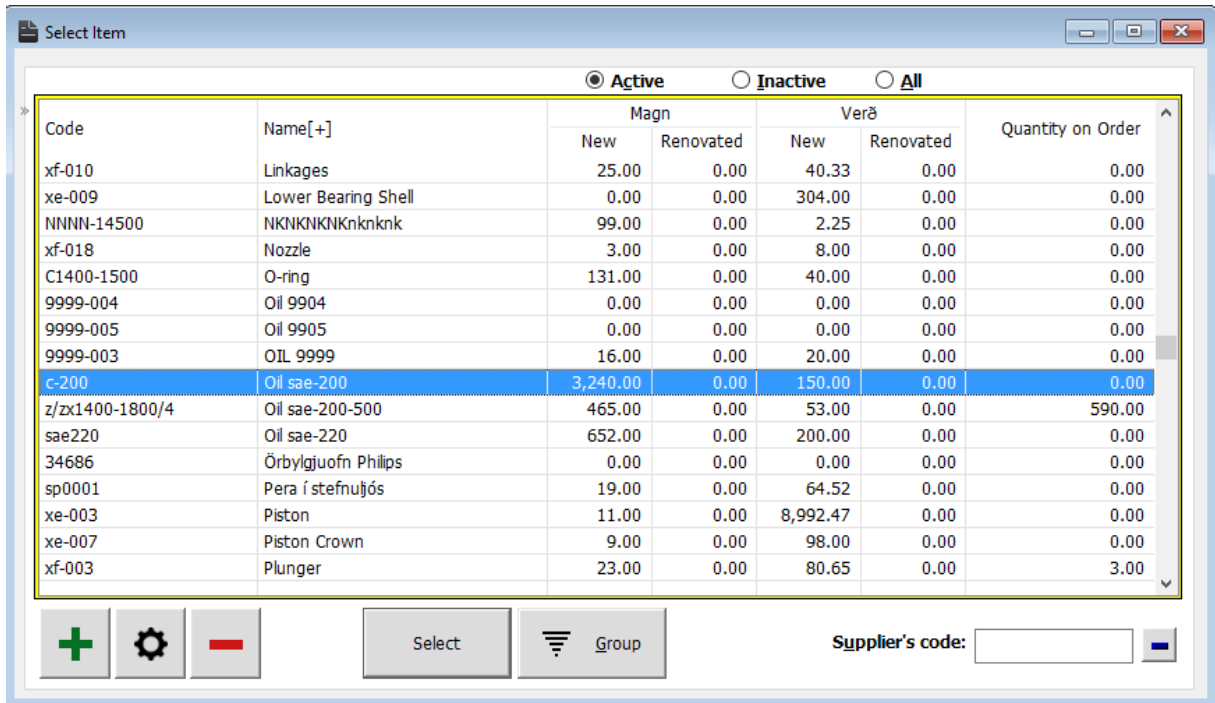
Select Item

Active Inactive All

| Code | Name[+] | Magn New | Magn Renovated | Verð New | Verð Renovated | Quantity on Order |
|---|---|---|---|---|---|---|
| xf-010 | Linkages | 25.00 | 0.00 | 40.33 | 0.00 | 0.00 |
| xe-009 | Lower Bearing Shell | 0.00 | 0.00 | 304.00 | 0.00 | 0.00 |
| NNNN-14500 | NKNKNKNKnknknk | 99.00 | 0.00 | 2.25 | 0.00 | 0.00 |
| xf-018 | Nozzle | 3.00 | 0.00 | 8.00 | 0.00 | 0.00 |
| C1400-1500 | O-ring | 131.00 | 0.00 | 40.00 | 0.00 | 0.00 |
| 9999-004 | Oil 9904 | 0.00 | 0.00 | 0.00 | 0.00 | 0.00 |
| 9999-005 | Oil 9905 | 0.00 | 0.00 | 0.00 | 0.00 | 0.00 |
| 9999-003 | OIL 9999 | 16.00 | 0.00 | 20.00 | 0.00 | 0.00 |
| c-200 | Oil sae-200 | 3,240.00 | 0.00 | 150.00 | 0.00 | 0.00 |
| z/zx1400-1800/4 | Oil sae-200-500 | 465.00 | 0.00 | 53.00 | 0.00 | 590.00 |
| sae220 | Oil sae-220 | 652.00 | 0.00 | 200.00 | 0.00 | 0.00 |
| 34686 | Örbylgjuofn Philips | 0.00 | 0.00 | 0.00 | 0.00 | 0.00 |
| sp0001 | Pera í stefnuljós | 19.00 | 0.00 | 64.52 | 0.00 | 0.00 |
| xe-003 | Piston | 11.00 | 0.00 | 8,992.47 | 0.00 | 0.00 |
| xe-007 | Piston Crown | 9.00 | 0.00 | 98.00 | 0.00 | 0.00 |
| xf-003 | Plunger | 23.00 | 0.00 | 80.65 | 0.00 | 3.00 |

Select Group Supplier's code: